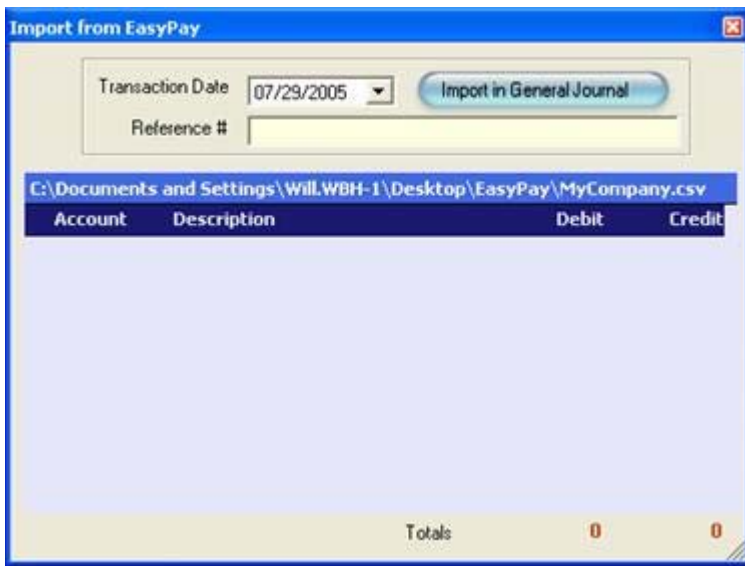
Import from EasyPay

Transaction Date 07/29/2005

Import in General Journal

Reference #

C:\Documents and Settings\Will.WBH-1\Desktop\EasyPay\MyCompany.csv

| Account | Description | Debit | Credit |
|---|---|---|---|

Totals 0 0